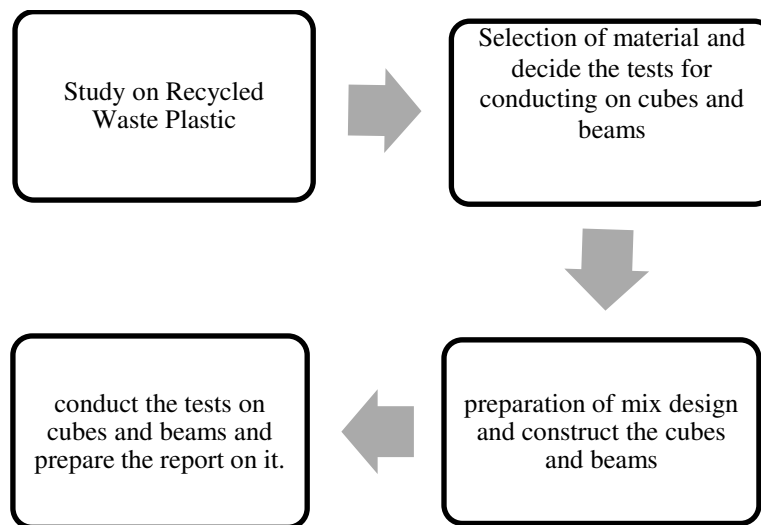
Study on Recycled Waste Plastic

Selection of material and decide the tests for conducting on cubes and beams

preparation of mix design and construct the cubes and beams

conduct the tests on cubes and beams and prepare the report on it.